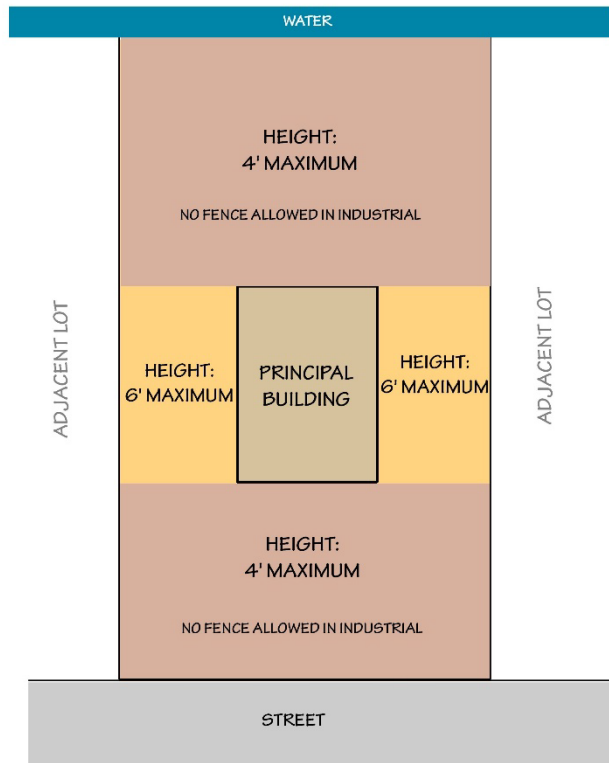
WATER

HEIGHT:
4' MAXIMUM

NO FENCE ALLOWED IN INDUSTRIAL

ADJACENT LOT

HEIGHT:
6' MAXIMUM

PRINCIPAL
BUILDING

HEIGHT:
6' MAXIMUM

ADJACENT LOT

HEIGHT:
4' MAXIMUM

NO FENCE ALLOWED IN INDUSTRIAL

STREET